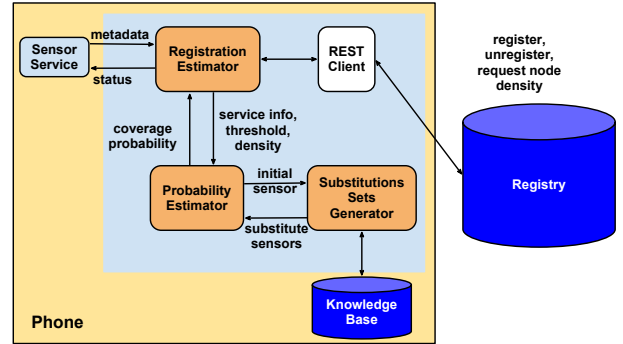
Sensor Service

metadata

status

Registration Estimator

REST Client

register, unregister, request node density

coverage probability

service info, threshold, density

Registry

Probability Estimator

initial sensor

substitute sensors

Substitutions Sets Generator

Knowledge Base

Phone